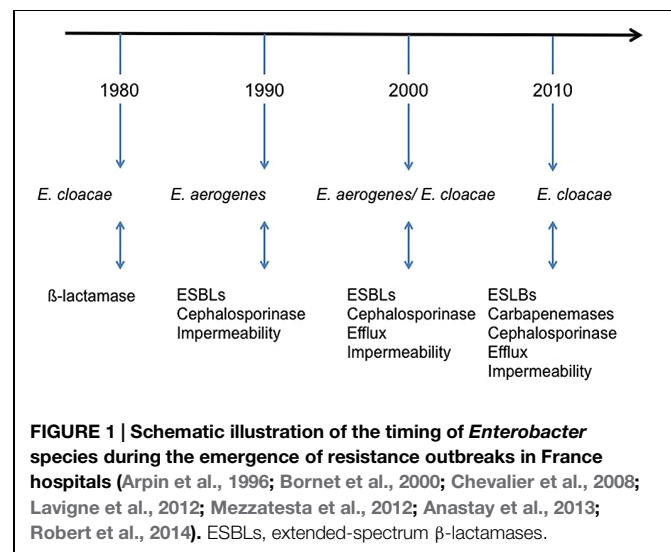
1980

1990

2000

2010

E. cloacae

E. aerogenes

E. aerogenes/ E. cloacae

E. cloacae

ß-lactamase

ESBLs
Cephalosporinase
Impermeability

ESBLs
Cephalosporinase
Efflux
Impermeability

ESLBs
Carbapenemases
Cephalosporinase
Efflux
Impermeability

**FIGURE 1 | Schematic illustration of the timing of *Enterobacter* species during the emergence of resistance outbreaks in France hospitals (Arpin et al., 1996; Bornet et al., 2000; Chevalier et al., 2008; Lavigne et al., 2012; Mezzatesta et al., 2012; Anastay et al., 2013; Robert et al., 2014).** ESBLs, extended-spectrum β-lactamases.